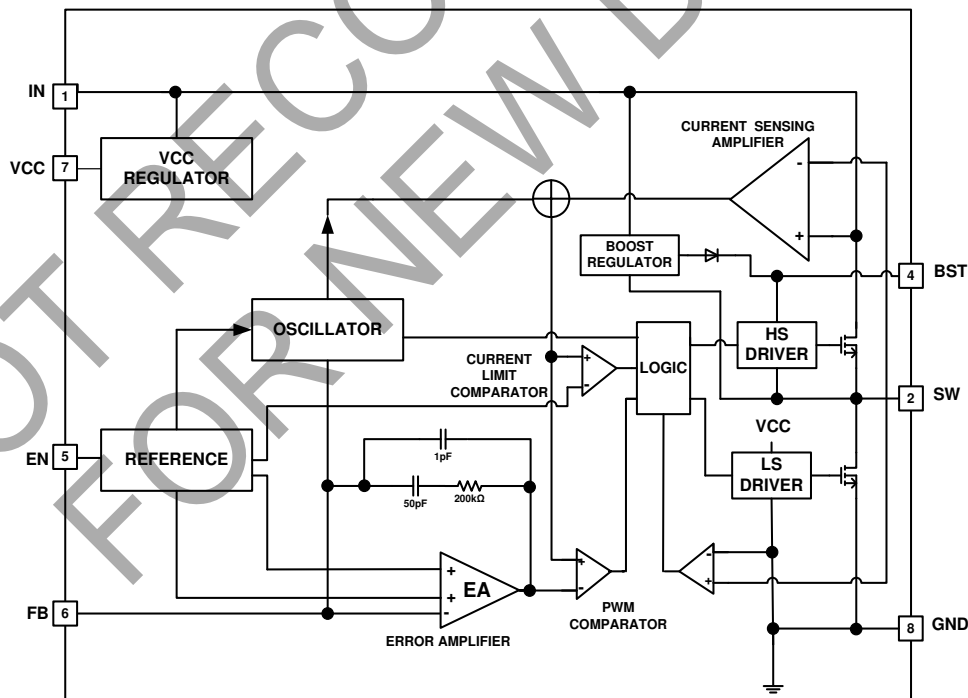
IN 1

VCC 7

VCC REGULATOR

CURRENT SENSING AMPLIFIER

-

+

BOOST REGULATOR

4 BST

OSCILLATOR

CURRENT LIMIT COMPARATOR

+

-

LOGIC

HS DRIVER

2 SW

EN 5

REFERENCE

1pF

50pF

200kΩ

VCC

LS DRIVER

+

+

-

EA

-

+

-

+

FB 6

PWM COMPARATOR

ERROR AMPLIFIER

8 GND